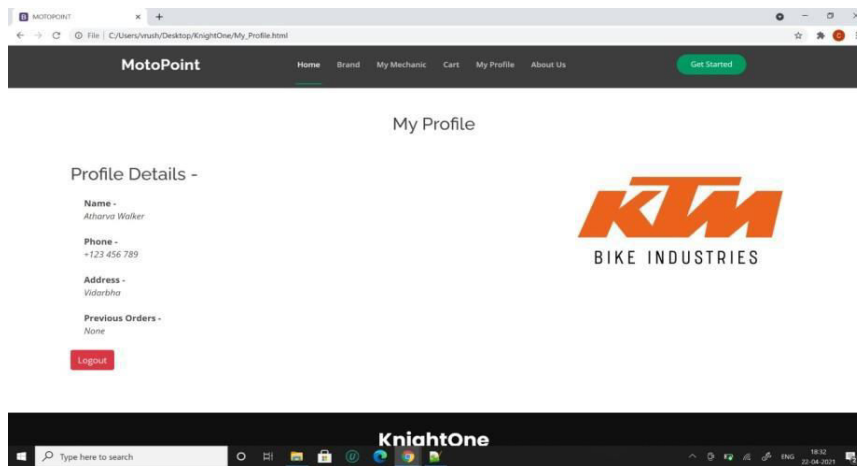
MOTOPOINT × +

File | C:/Users/vrush/Desktop/KnightOne/My_Profile.html

MotoPoint

Home Brand My Mechanic Cart My Profile About Us

Get Started

My Profile

Profile Details -

Name -
Atharva Walker

Phone -
+123 456 789

Address -
Vidarbha

Previous Orders -
None

Logout

KTM

BIKE INDUSTRIES

KnightOne

Type here to search

ENG 18:32 22-04-2021